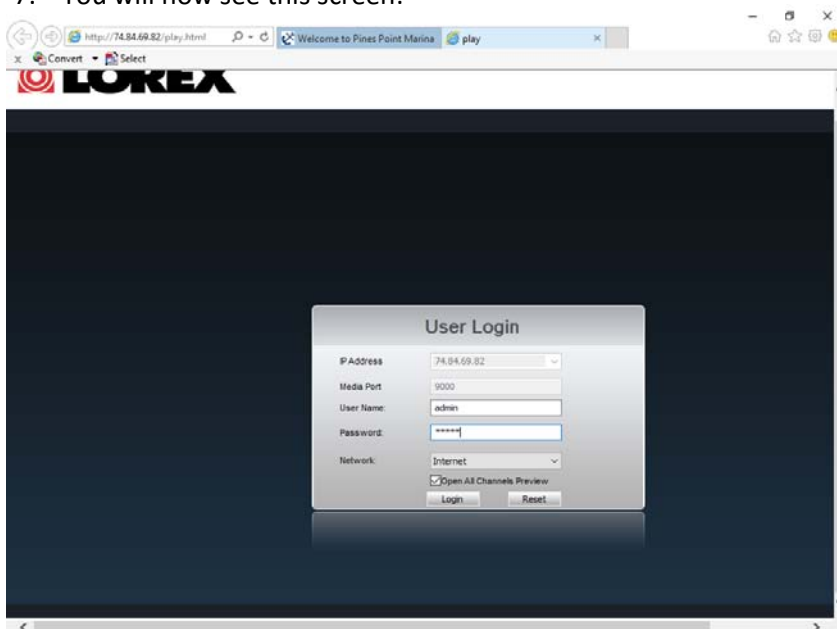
7. You will now see this screen:

http://74.84.69.82/play.html

Welcome to Pines Point Marina

play

Convert

Select

LOREX

User Login

IP Address 74.84.69.82

Media Port 9000

User Name: admin

Password: *****

Network: Internet

Open All Channels Preview

Login

Reset